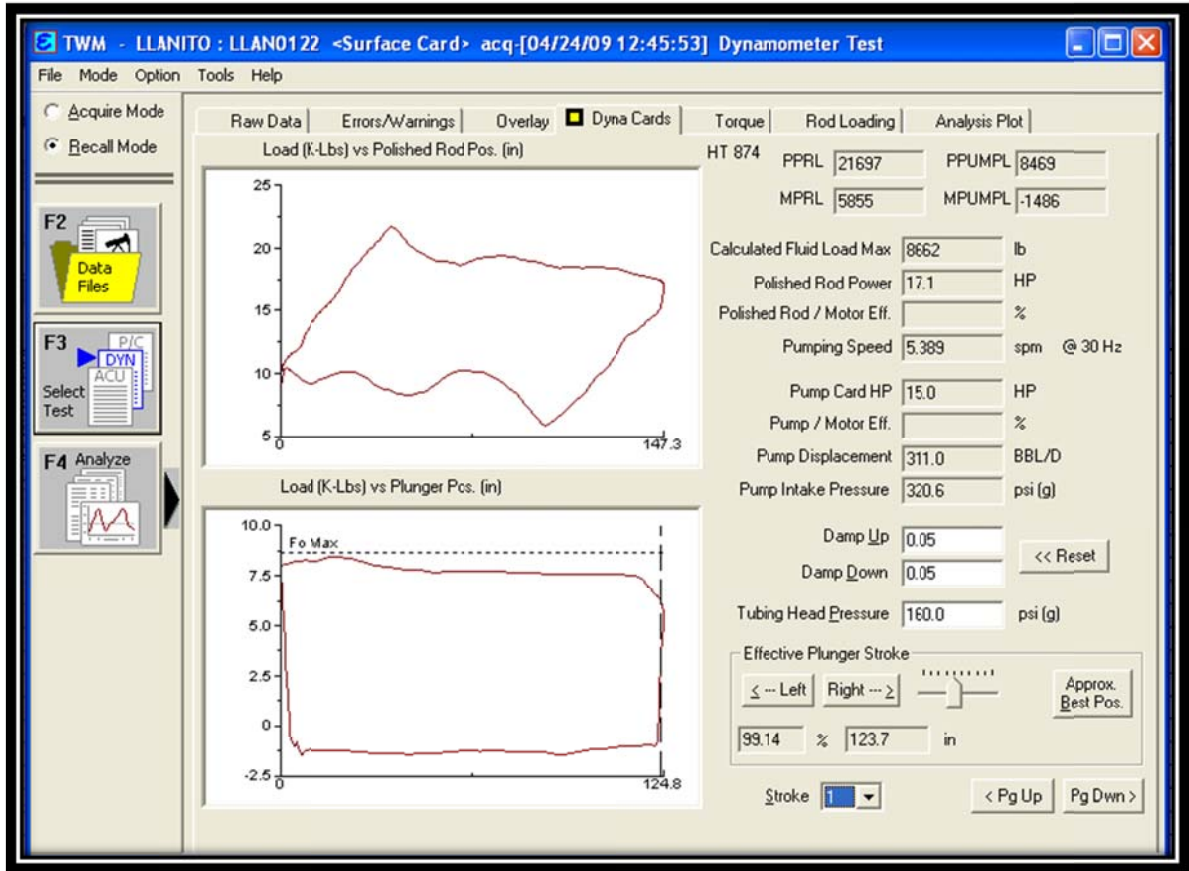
TWM - LLANITO : LLAN0122 <Surface Card> acq-[04/24/09 12:45:53] Dynamometer Test

File Mode Option Tools Help

Acquire Mode
Recall Mode

F2
Data Files

F3
P/C
DYN
ACU
Select Test

F4 Analyze

Raw Data | Errors/Warnings | Overlay | Dyna Cards | Torque | Rod Loading | Analysis Plot

Load (K-Lbs) vs Polished Rod Pos. (in)

25
20
15
10
5
0
147.3

Load (K-Lbs) vs Plunger Pos. (in)

10.0
Fo Max
7.5
5.0
2.5
0
-2.5
0
124.8

HT 874
PPRL 21697
PPUMPL 8469
MPRL 5855
MPUMPL -1486

| | | |
|---|---|---|
| Calculated Fluid Load Max | 8662 | lb |
| Polished Rod Power | 17.1 | HP |
| Polished Rod / Motor Eff. | | % |
| Pumping Speed | 5.389 | spm @ 30 Hz |
| Pump Card HP | 15.0 | HP |
| Pump / Motor Eff. | | % |
| Pump Displacement | 311.0 | BBL/D |
| Pump Intake Pressure | 320.6 | psi (g) |

Damp Up 0.05
Damp Down 0.05
<< Reset

Tubing Head Pressure 160.0 psi (g)

Effective Plunger Stroke
<-- Left
Right --->
Approx. Best Pos.
99.14 % 123.7 in

Stroke 1
< Pg Up
Pg Dwn >